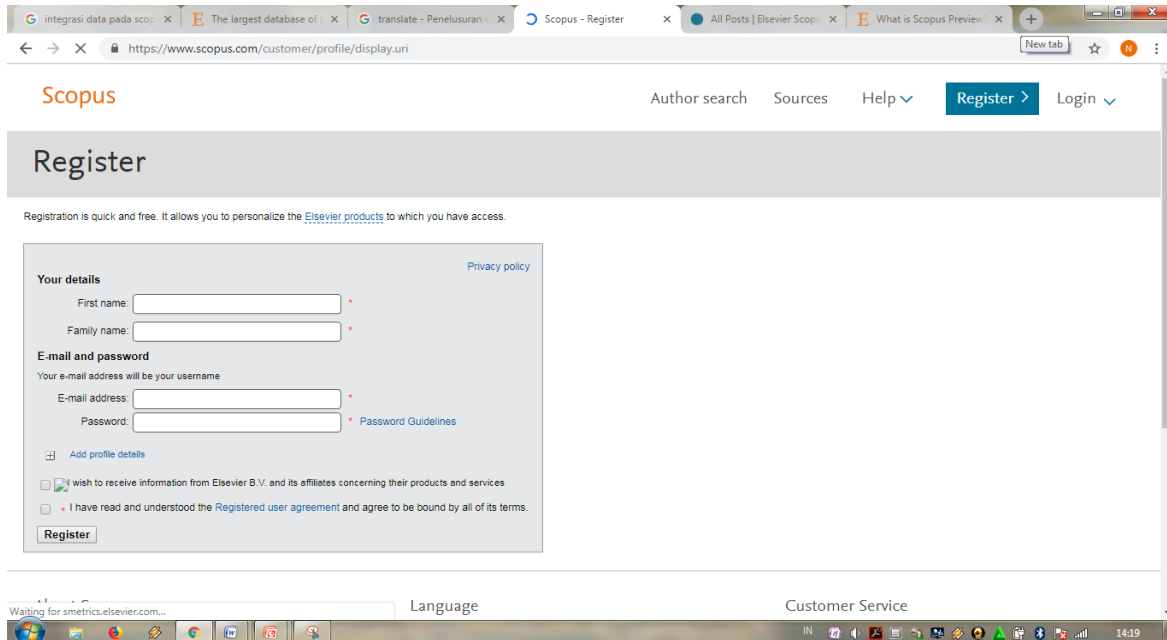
integrasi data pada scop ×
The largest database of ×
translate - Penelusuran ×
Scopus - Register ×
All Posts | Elsevier Scopu ×
What is Scopus Preview ×

New tab

https://www.scopus.com/customer/profile/display.uri

Scopus

Author search
Sources
Help
Register
Login

Register

Registration is quick and free. It allows you to personalize the Elsevier products to which you have access.

Privacy policy

Your details

First name: *

Family name: *

E-mail and password

Your e-mail address will be your username

E-mail address: *

Password: * Password Guidelines

Add profile details

I wish to receive information from Elsevier B.V. and its affiliates concerning their products and services

* I have read and understood the Registered user agreement and agree to be bound by all of its terms.

Register

Waiting for smetrics.elsevier.com...

Language

Customer Service

IN

14:19